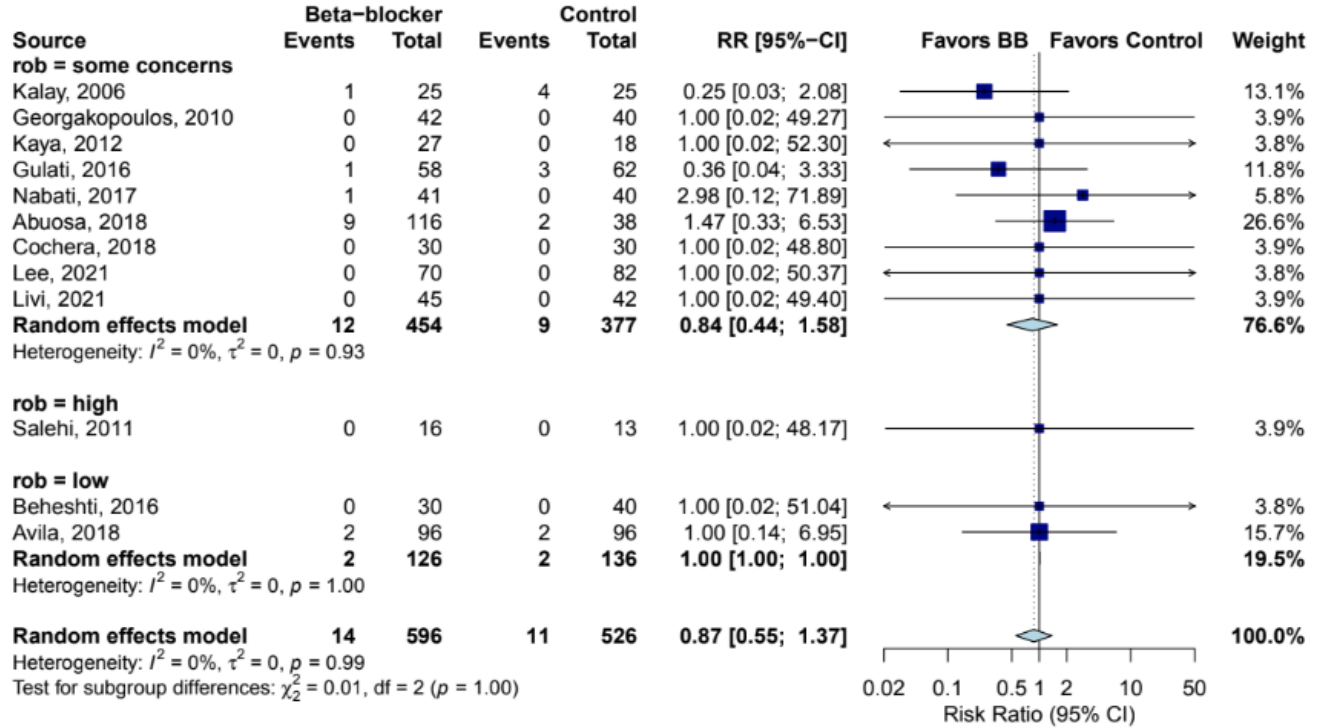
| Source | Beta−blocker Events | Beta−blocker Total | Control Events | Control Total | RR [95%−CI] | Favors BB Favors Control | Weight |
|---|---|---|---|---|---|---|---|
| **rob = some concerns** | | | | | | | |
| Kalay, 2006 | 1 | 25 | 4 | 25 | 0.25 [0.03; 2.08] | | 13.1% |
| Georgakopoulos, 2010 | 0 | 42 | 0 | 40 | 1.00 [0.02; 49.27] | | 3.9% |
| Kaya, 2012 | 0 | 27 | 0 | 18 | 1.00 [0.02; 52.30] | | 3.8% |
| Gulati, 2016 | 1 | 58 | 3 | 62 | 0.36 [0.04; 3.33] | | 11.8% |
| Nabati, 2017 | 1 | 41 | 0 | 40 | 2.98 [0.12; 71.89] | | 5.8% |
| Abuosa, 2018 | 9 | 116 | 2 | 38 | 1.47 [0.33; 6.53] | | 26.6% |
| Cochera, 2018 | 0 | 30 | 0 | 30 | 1.00 [0.02; 48.80] | | 3.9% |
| Lee, 2021 | 0 | 70 | 0 | 82 | 1.00 [0.02; 50.37] | | 3.8% |
| Livi, 2021 | 0 | 45 | 0 | 42 | 1.00 [0.02; 49.40] | | 3.9% |
| **Random effects model** | **12** | **454** | **9** | **377** | **0.84 [0.44; 1.58]** | | **76.6%** |
| Heterogeneity: $I^2 = 0\%$, $\tau^2 = 0$, $p = 0.93$ | | | | | | | |
| **rob = high** | | | | | | | |
| Salehi, 2011 | 0 | 16 | 0 | 13 | 1.00 [0.02; 48.17] | | 3.9% |
| **rob = low** | | | | | | | |
| Beheshti, 2016 | 0 | 30 | 0 | 40 | 1.00 [0.02; 51.04] | | 3.8% |
| Avila, 2018 | 2 | 96 | 2 | 96 | 1.00 [0.14; 6.95] | | 15.7% |
| **Random effects model** | **2** | **126** | **2** | **136** | **1.00 [1.00; 1.00]** | | **19.5%** |
| Heterogeneity: $I^2 = 0\%$, $\tau^2 = 0$, $p = 1.00$ | | | | | | | |
| **Random effects model** | **14** | **596** | **11** | **526** | **0.87 [0.55; 1.37]** | | **100.0%** |
| Heterogeneity: $I^2 = 0\%$, $\tau^2 = 0$, $p = 0.99$ | | | | | | | |
| Test for subgroup differences: $\chi^2_2 = 0.01$, df = 2 ($p = 1.00$) | | | | | | | |

0.02 0.1 0.5 1 2 10 50
Risk Ratio (95% CI)